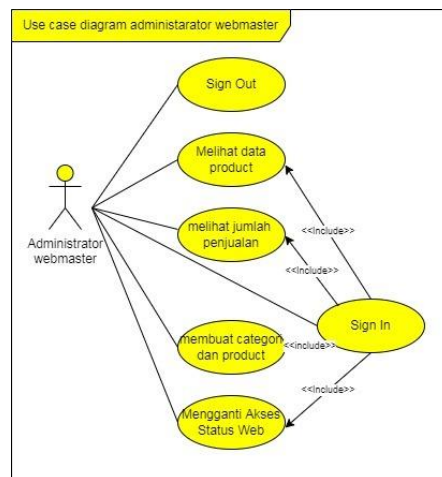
Use case diagram administarator webmaster

Sign Out

Melihat data product

melihat jumlah penjualan

membuat categori dan product

Mengganti Akses Status Web

Sign In

<<Include>>

<<Include>>

<<include>>

<<Include>>

Administrator webmaster